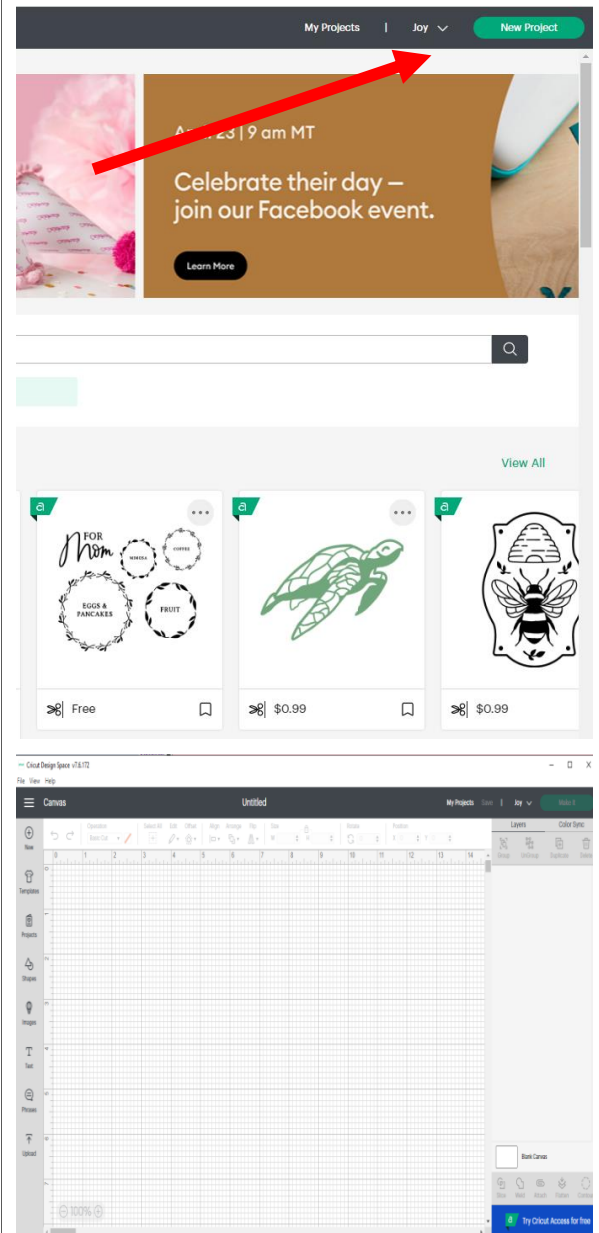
My Projects | Joy New Project

A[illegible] 23 | 9 am MT

Celebrate their day – join our Facebook event.

Learn More

View All

a

FOR Mom MIMOSA COFFEE EGGS & PANCAKES FRUIT

Free

a

$0.99

a

$0.99

Cricut Design Space v7.6.172

File View Help

Canvas

Untitled

My Projects Save | Joy Make It

Operation Basic Cut Select All Edit Offset Align Arrange Flip Size Rotate Position

Layers Color Sync

Group UnGroup Duplicate Delete

New

Templates

Projects

Shapes

Images

Text

Phrases

Upload

Blank Canvas

Slice Weld Attach Flatten Contour

100%

a Try Cricut Access for free